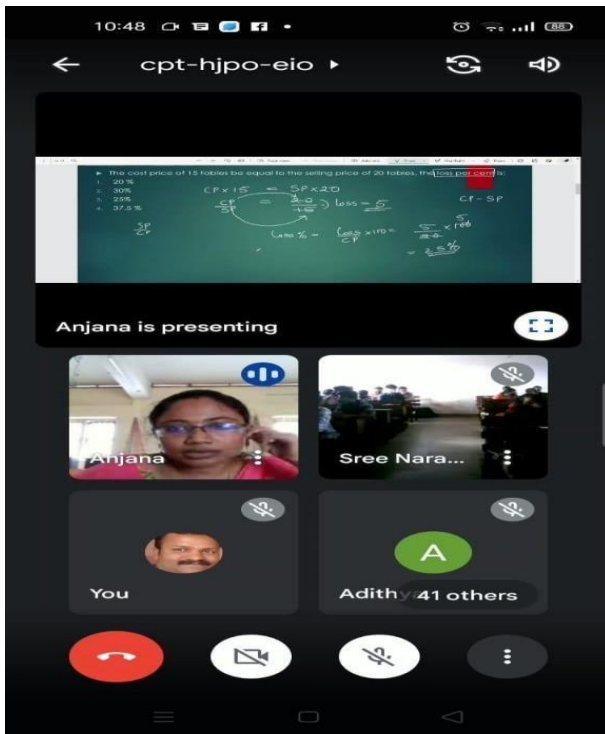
10:48

cpt-hjpo-eio ▸

The cost price of 15 tables be equal to the selling price of 20 tables, the loss per cent is:
1. 20 %
2. 30%
3. 25%
4. 37.5 %

$CP \times 15 = SP \times 20$

$\frac{CP}{SP} = \frac{20}{15}$

$\frac{SP}{CP}$

loss = 5

CP - SP

Loss % = $\frac{Loss}{CP} \times 100 = \frac{5}{20} \times 100$

= 25%

Anjana is presenting

Anjana

Sree Nara...

You

A

Adithy

41 others